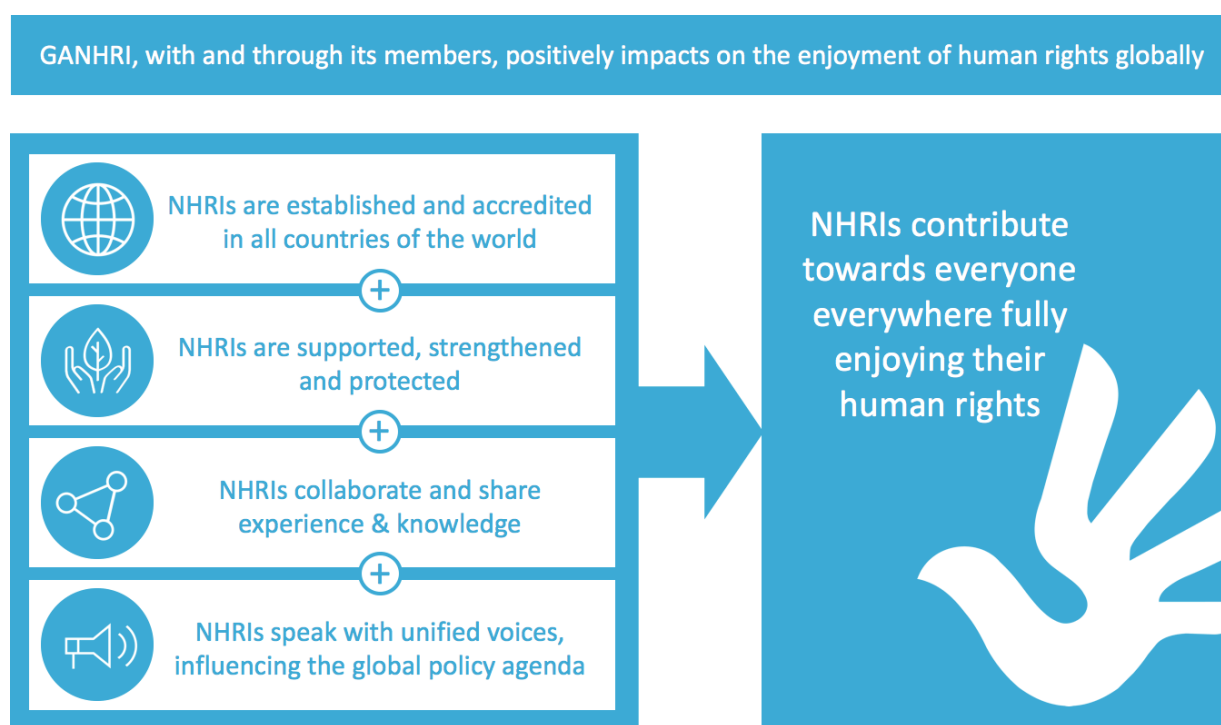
GANHRI, with and through its members, positively impacts on the enjoyment of human rights globally

NHRIs are established and accredited in all countries of the world

+

NHRIs are supported, strengthened and protected

+

NHRIs collaborate and share experience & knowledge

+

NHRIs speak with unified voices, influencing the global policy agenda

NHRIs contribute towards everyone everywhere fully enjoying their human rights